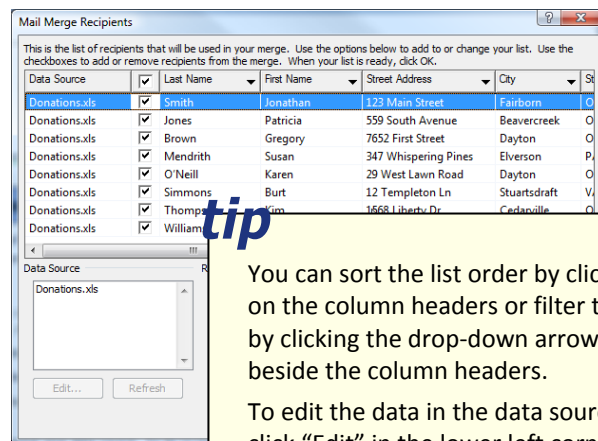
Mail Merge Recipients

This is the list of recipients that will be used in your merge. Use the options below to add to or change your list. Use the checkboxes to add or remove recipients from the merge. When your list is ready, click OK.

| Data Source | ☑ | Last Name | First Name | Street Address | City | St |
|---|---|---|---|---|---|---|
| Donations.xls | ☑ | Smith | Jonathan | 123 Main Street | Fairborn | O |
| Donations.xls | ☑ | Jones | Patricia | 559 South Avenue | Beavercreek | O |
| Donations.xls | ☑ | Brown | Gregory | 7652 First Street | Dayton | O |
| Donations.xls | ☑ | Mendrith | Susan | 347 Whispering Pines | Elverson | P |
| Donations.xls | ☑ | O'Neill | Karen | 29 West Lawn Road | Dayton | O |
| Donations.xls | ☑ | Simmons | Burt | 12 Templeton Ln | Stuartsdraft | V |
| Donations.xls | ☑ | Thomp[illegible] | Kim | 1668 Liberty Dr | Cedarville | O |
| Donations.xls | ☑ | William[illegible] | | | | |

Data Source
Donations.xls

Edit... Refresh

R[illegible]

tip

You can sort the list order by clic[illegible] on the column headers or filter t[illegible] by clicking the drop-down arrow beside the column headers.

To edit the data in the data sour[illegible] click "Edit" in the lower left corn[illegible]